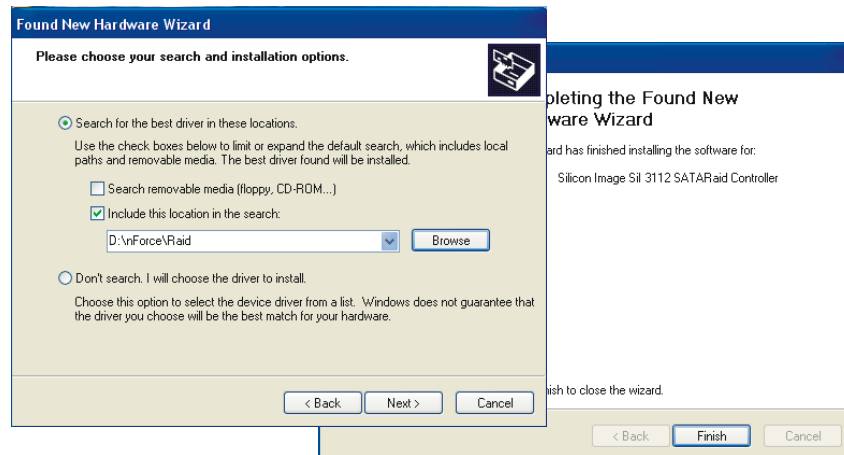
Found New Hardware Wizard

Please choose your search and installation options.

Search for the best driver in these locations.

Use the check boxes below to limit or expand the default search, which includes local paths and removable media. The best driver found will be installed.

Search removable media (floppy, CD-ROM...)

Include this location in the search:

D:\nForce\Raid

Browse

Don't search. I will choose the driver to install.

Choose this option to select the device driver from a list. Windows does not guarantee that the driver you choose will be the best match for your hardware.

< Back

Next >

Cancel

pleting the Found New
ware Wizard

ard has finished installing the software for:

Silicon Image Sil 3112 SATARaid Controller

nish to close the wizard.

< Back

Finish

Cancel